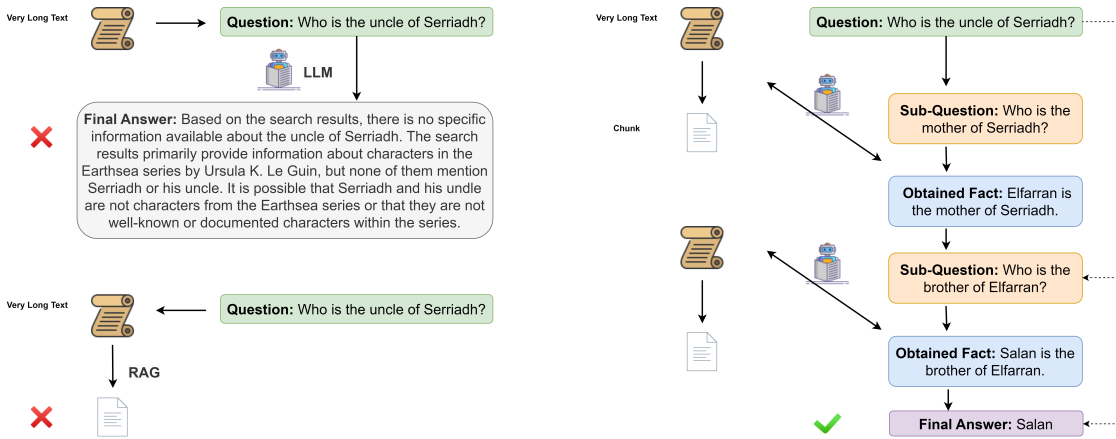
Very Long Text

Question: Who is the uncle of Serriadh?

LLM

Final Answer: Based on the search results, there is no specific information available about the uncle of Serriadh. The search results primarily provide information about characters in the Earthsea series by Ursula K. Le Guin, but none of them mention Serriadh or his uncle. It is possible that Serriadh and his undle are not characters from the Earthsea series or that they are not well-known or documented characters within the series.

Very Long Text

Question: Who is the uncle of Serriadh?

RAG

Very Long Text

Question: Who is the uncle of Serriadh?

Chunk

Sub-Question: Who is the mother of Serriadh?

Obtained Fact: Elfarran is the mother of Serriadh.

Sub-Question: Who is the brother of Elfarran?

Obtained Fact: Salan is the brother of Elfarran.

Final Answer: Salan